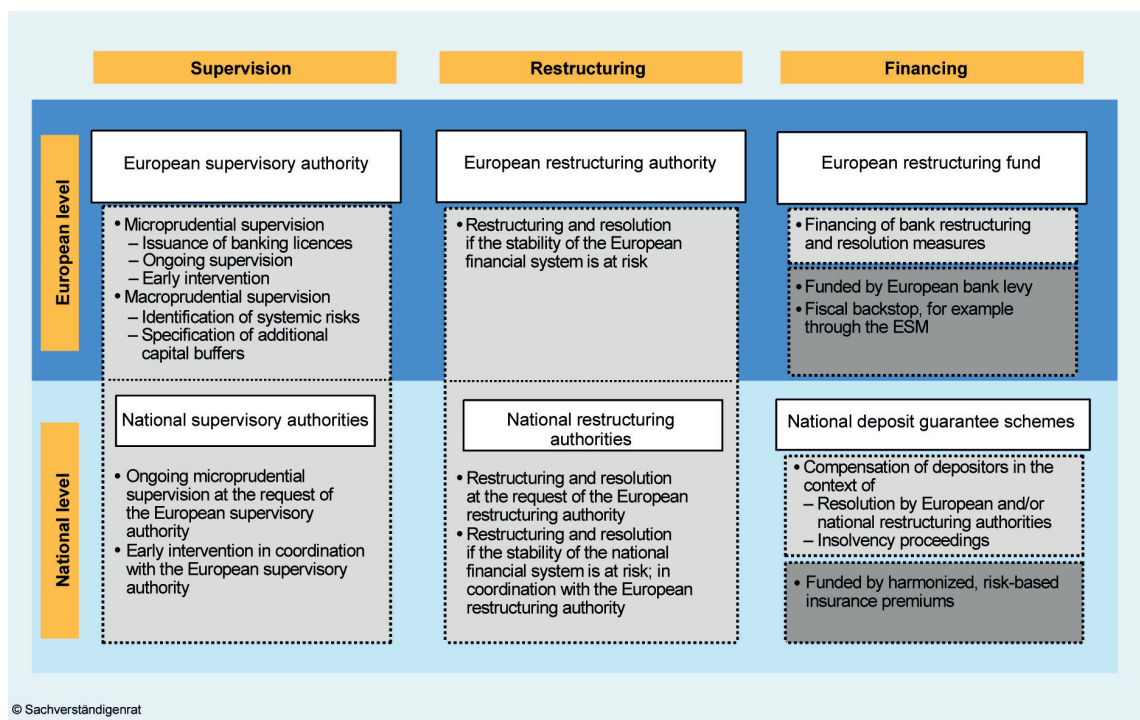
Supervision

Restructuring

Financing

European level

European supervisory authority

• Microprudential supervision
– Issuance of banking licences
– Ongoing supervision
– Early intervention
• Macroprudential supervision
– Identification of systemic risks
– Specification of additional capital buffers

European restructuring authority

• Restructuring and resolution if the stability of the European financial system is at risk

European restructuring fund

• Financing of bank restructuring and resolution measures

• Funded by European bank levy
• Fiscal backstop, for example through the ESM

National level

National supervisory authorities

• Ongoing microprudential supervision at the request of the European supervisory authority
• Early intervention in coordination with the European supervisory authority

National restructuring authorities

• Restructuring and resolution at the request of the European restructuring authority
• Restructuring and resolution if the stability of the national financial system is at risk; in coordination with the European restructuring authority

National deposit guarantee schemes

• Compensation of depositors in the context of
– Resolution by European and/or national restructuring authorities
– Insolvency proceedings

• Funded by harmonized, risk-based insurance premiums

© Sachverständigenrat